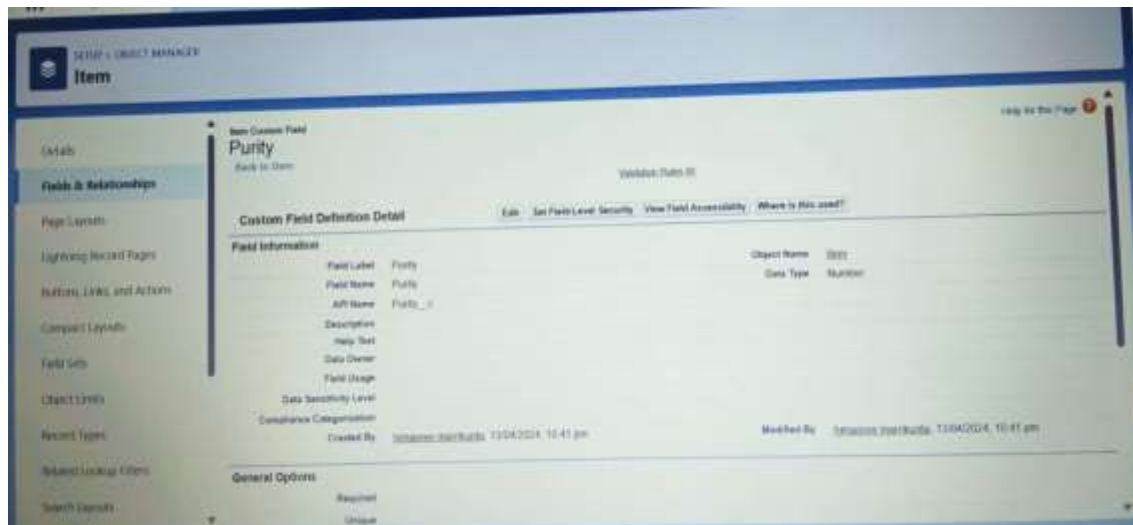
SETUP > OBJECT MANAGER
Item

Help for this Page

Details
Fields & Relationships
Page Layouts
Lightning Record Pages
Buttons, Links, and Actions
Compact Layouts
Field Sets
Object Limits
Record Types
Related Lookup Filters
Search Layouts

Item Custom Field
Purity
Back to Item

Validation Rules (0)

Custom Field Definition Detail

Edit | Set Field-Level Security | View Field Accessibility | Where is this used?

Field Information

Field Label Purity
Field Name Purity
API Name Purity__c
Description
Help Text
Data Owner
Field Usage
Data Sensitivity Level
Compliance Categorization
Created By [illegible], 13/04/2024, 10:41 pm

Object Name Item
Data Type Number

Modified By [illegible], 13/04/2024, 10:41 pm

General Options

Required
Unique